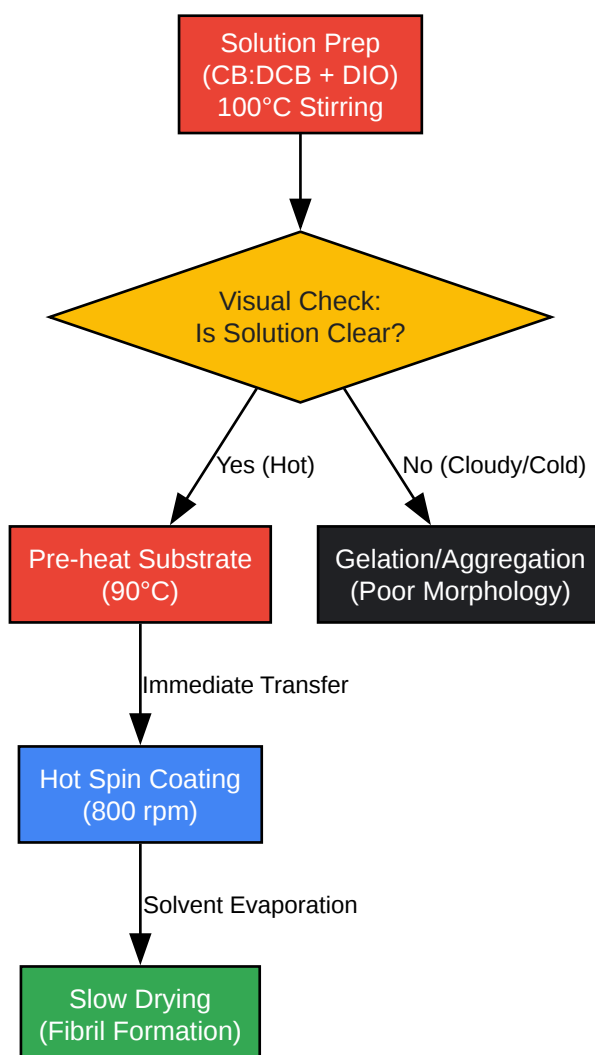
Solution Prep
(CB:DCB + DIO)
100°C Stirring

Visual Check:
Is Solution Clear?

Yes (Hot)

No (Cloudy/Cold)

Pre-heat Substrate
(90°C)

Gelation/Aggregation
(Poor Morphology)

Immediate Transfer

Hot Spin Coating
(800 rpm)

Solvent Evaporation

Slow Drying
(Fibril Formation)